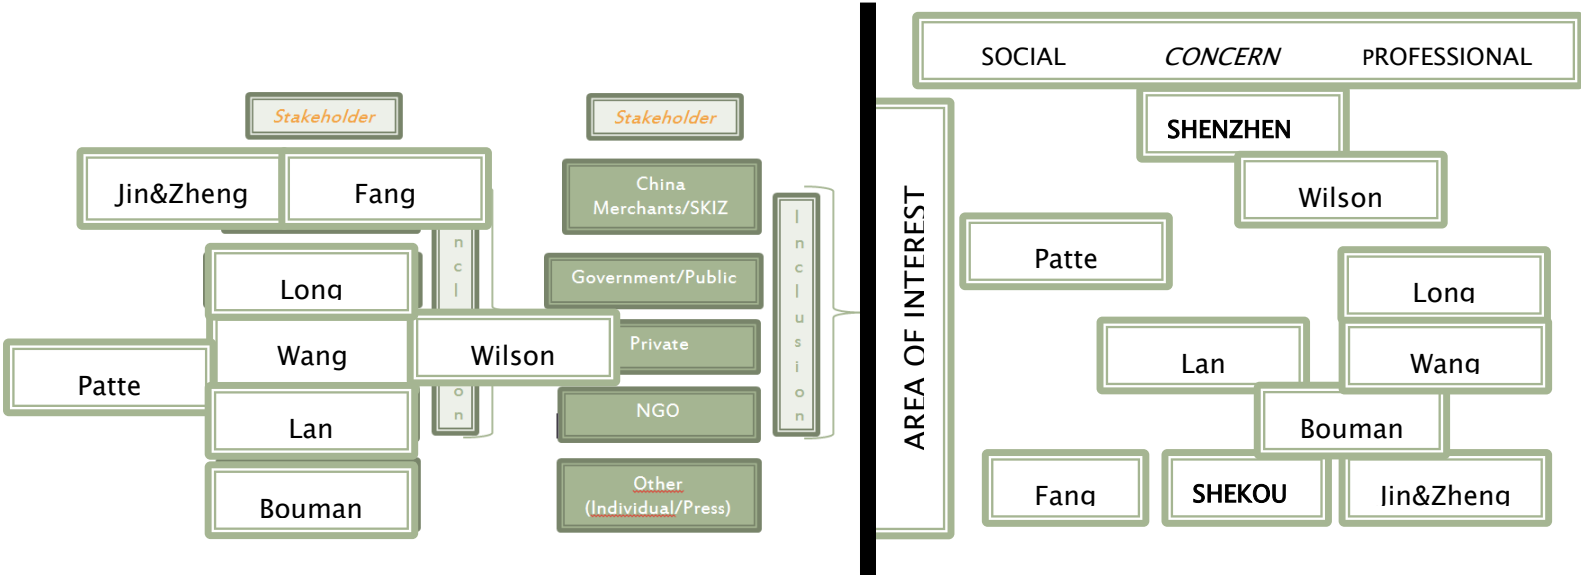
Stakeholder

Jin&Zheng

Fang

ncl

Long

Wang

Wilson

Patte

Lan

on

Bouman

Stakeholder

China Merchants/SKIZ

Government/Public

Private

NGO

Other (Individual/Press)

Inclusion

SOCIAL CONCERN PROFESSIONAL

AREA OF INTEREST

SHENZHEN

Wilson

Patte

Long

Lan

Wang

Bouman

Fang

SHEKOU

Jin&Zheng